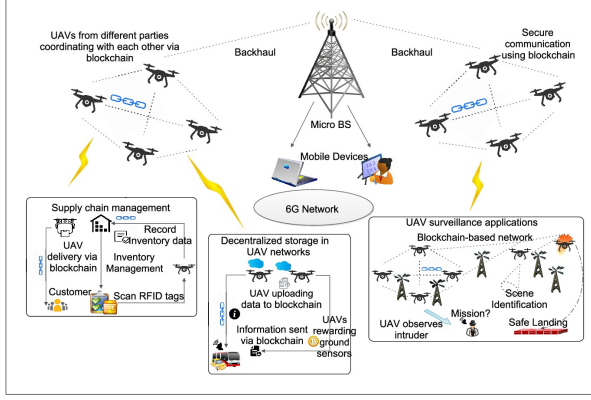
UAVs from different parties coordinating with each other via blockchain

Backhaul

Backhaul

Secure communication using blockchain

Micro BS

Mobile Devices

6G Network

Supply chain management

UAV delivery via blockchain

Record inventory data

Inventory Management

Customer

Scan RFID tags

Decentralized storage in UAV networks

UAV uploading data to blockchain

Information sent via blockchain

UAVs rewarding ground sensors

UAV surveillance applications

Blockchain-based network

Scene Identification

Mission?

UAV observes intruder

Safe Landing